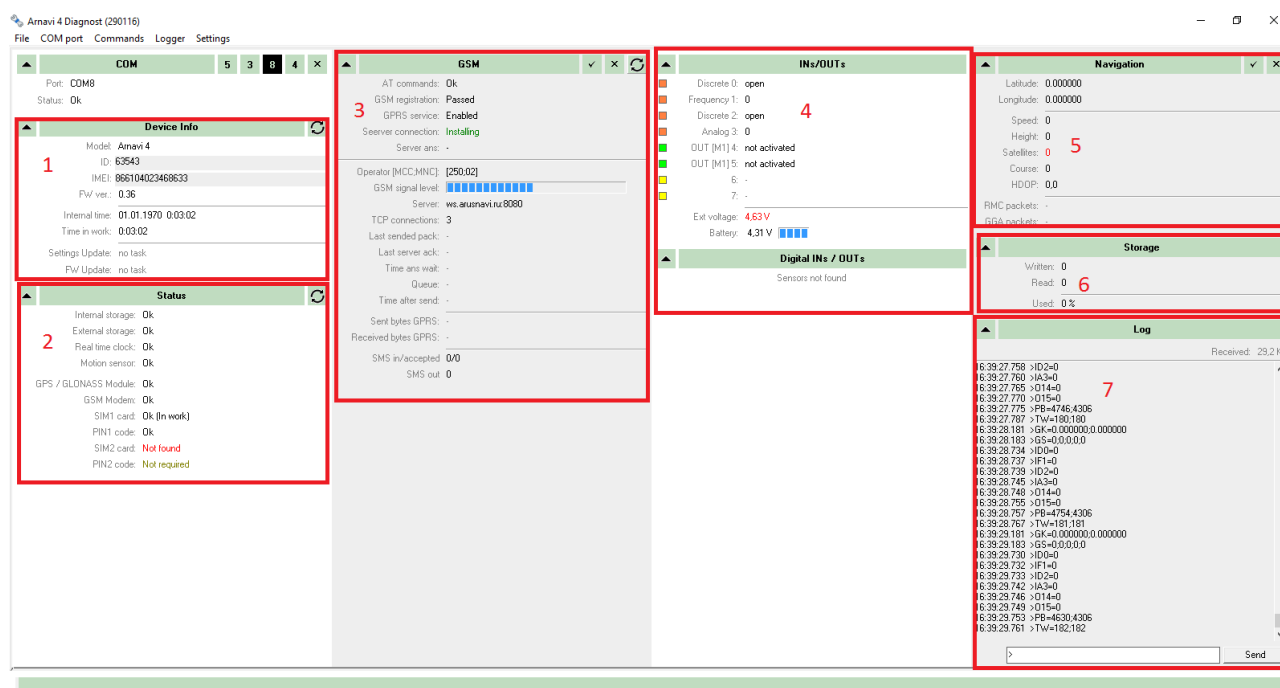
Arnavi 4 Diagnost (290116)
File COM port Commands Logger Settings

COM 5 3 8 4
Port: COM8
Status: Ok

Device Info
1
Model: Arnavi 4
ID: 63543
IMEI: 866104023468633
FW ver.: 0.36
Internal time: 01.01.1970 0:03:02
Time in work: 0:03:02
Settings Update: no task
FW Update: no task

Status
2
Internal storage: Ok
External storage: Ok
Real time clock: Ok
Motion sensor: Ok
GPS / GLONASS Module: Ok
GSM Modem: Ok
SIM1 card: Ok (In work)
PIN1 code: Ok
SIM2 card: Not found
PIN2 code: Not required

GSM
3
AT commands: Ok
GSM registration: Passed
GPRS service: Enabled
Seerver connection: Installing
Server ans: -
Operator [MCC;MNC]: [250;02]
GSM signal level:
Server: ws.arusnavi.ru:8080
TCP connections: 3
Last sended pack: -
Last server ack: -
Time ans wait: -
Queue: -
Time after send: -
Sent bytes GPRS: -
Received bytes GPRS: -
SMS in/accepted 0/0
SMS out 0

INs/OUTs
4
Discrete 0: open
Frequency 1: 0
Discrete 2: open
Analog 3: 0
OUT [M1] 4: not activated
OUT [M1] 5: not activated
6: -
7: -
Ext voltage: 4,63 V
Battery: 4,31 V

Digital INs / OUTs
Sensors not found

Navigation
Latitude: 0.000000
Longitude: 0.000000
Speed: 0
Height: 0
Satellites: 0
5
Course: 0
HDOP: 0,0
RMC packets: -
GGA packets: -

Storage
Written: 0
Read: 0
6
Used: 0 %

Log
Received: 29,2 K
7
l6:39:27.758 >ID2=0
l6:39:27.760 >IA3=0
l6:39:27.765 >O14=0
l6:39:27.770 >O15=0
l6:39:27.775 >PB=4746;4306
l6:39:27.787 >TW=180;180
l6:39:28.181 >GK=0.000000;0.000000
l6:39:28.183 >GS=0;0;0;0;0
l6:39:28.734 >ID0=0
l6:39:28.737 >IF1=0
l6:39:28.739 >ID2=0
l6:39:28.745 >IA3=0
l6:39:28.748 >O14=0
l6:39:28.755 >O15=0
l6:39:28.757 >PB=4754;4306
l6:39:28.767 >TW=181;181
l6:39:29.181 >GK=0.000000;0.000000
l6:39:29.183 >GS=0;0;0;0;0
l6:39:29.730 >ID0=0
l6:39:29.732 >IF1=0
l6:39:29.733 >ID2=0
l6:39:29.742 >IA3=0
l6:39:29.746 >O14=0
l6:39:29.749 >O15=0
l6:39:29.753 >PB=4630;4306
l6:39:29.761 >TW=182;182
>
Send